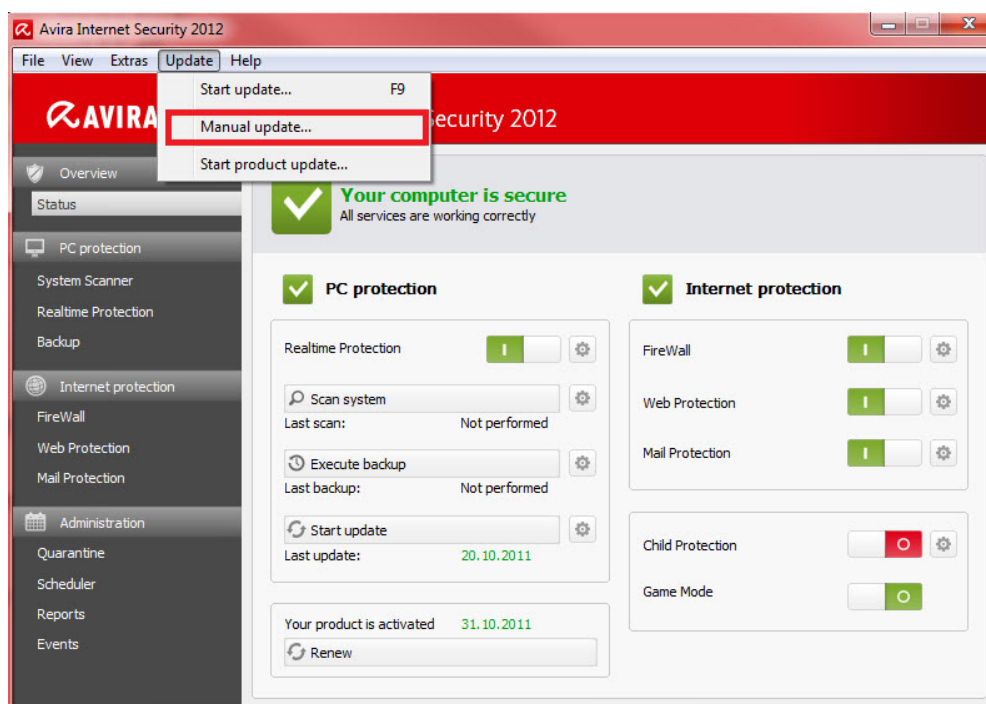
Avira Internet Security 2012

File View Extras Update Help

Start update... F9
Manual update...
Start product update...

AVIRA ecurity 2012

Overview
Status
PC protection
System Scanner
Realtime Protection
Backup
Internet protection
FireWall
Web Protection
Mail Protection
Administration
Quarantine
Scheduler
Reports
Events

Your computer is secure
All services are working correctly

PC protection

Realtime Protection I

Scan system
Last scan: Not performed

Execute backup
Last backup: Not performed

Start update
Last update: 20.10.2011

Your product is activated 31.10.2011
Renew

Internet protection

FireWall I
Web Protection I
Mail Protection I

Child Protection O
Game Mode O